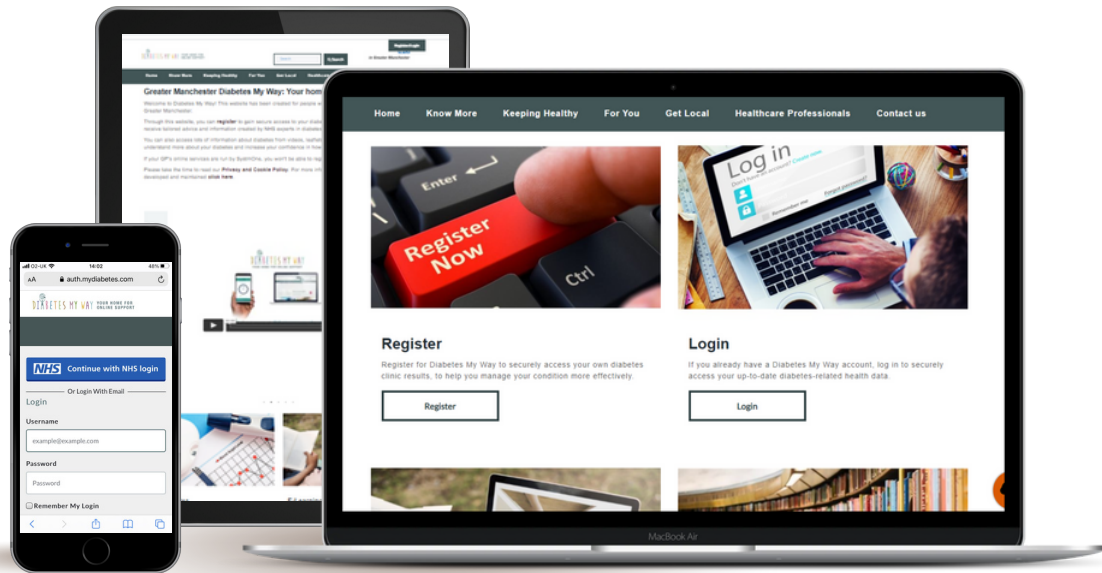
Home Know More Keeping Healthy For You Get Local Healthcare Professionals Contact us

Enter
Register Now
Ctrl

Log in
Remember me
Forgot password?

Register

Register for Diabetes My Way to securely access your own diabetes clinic results, to help you manage your condition more effectively.

Register

Login

If you already have a Diabetes My Way account, log in to securely access your up-to-date diabetes-related health data.

Login

MacBook Air

Greater Manchester Diabetes My Way: Your hom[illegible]

Welcome to Diabetes My Way! This website has been created for people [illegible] Greater Manchester.

Through this website, you can register to gain secure access to your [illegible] receive tailored advice and information created by NHS experts in diabetes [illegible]

You can also access lots of information about diabetes from videos, leaflets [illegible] understand more about your diabetes and increase your confidence in how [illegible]

If your GP's online services are run by SystmOne, you won't be able to reg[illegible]

Please take the time to read our Privacy and Cookie Policy. For more info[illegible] developed and maintained click here.

Home Know More Keeping Healthy For You Get Local Healthcar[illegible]

Register/Login

in Greater Manchester

Search

DIABETES MY WAY

O2-UK 14:02 45%
AA auth.mydiabetes.com
DIABETES MY WAY YOUR HOME FOR ONLINE SUPPORT

NHS Continue with NHS login

Or Login With Email

Login

Username

example@example.com

Password

Password

Remember My Login